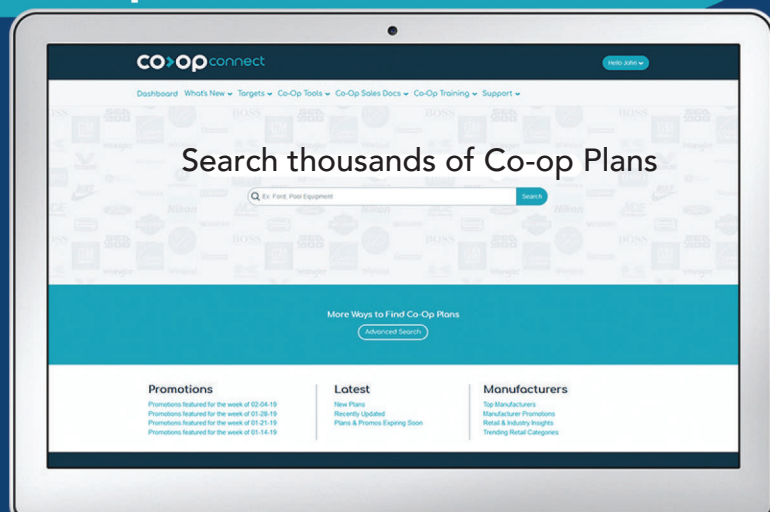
co-op connect

Hello John

Dashboard What's New Targets Co-Op Tools Co-Op Sales Docs Co-Op Training Support

Search thousands of Co-op Plans

Ex: Ford, Pool Equipment

Search

More Ways to Find Co-Op Plans

Advanced Search

Promotions

Promotions featured for the week of 02-04-19
Promotions featured for the week of 01-28-19
Promotions featured for the week of 01-21-19
Promotions featured for the week of 01-14-19

Latest

New Plans
Recently Updated
Plans & Promos Expiring Soon

Manufacturers

Top Manufacturers
Manufacturer Promotions
Retail & Industry Insights
Trending Retail Categories